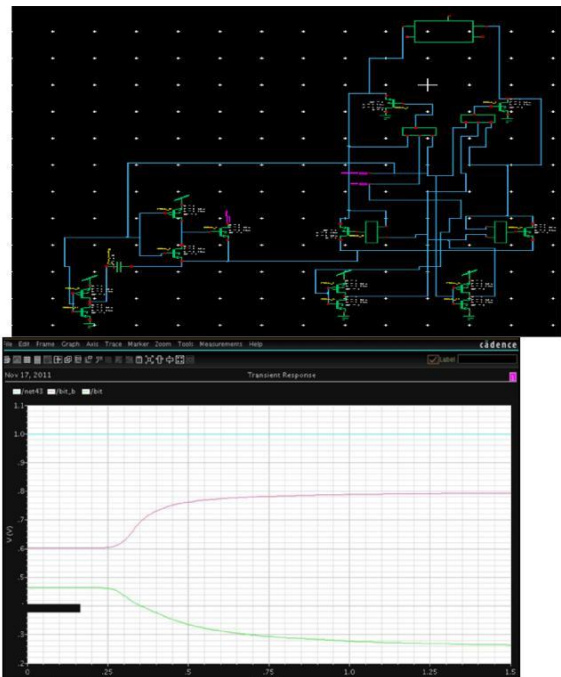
ile Edit Frame Graph Axis Trace Marker Zoom Tools Measurements Help

cādence

Label

Nov 17, 2011

Transient Response

/net43 /bit_b /bit

1.1

1.0

.9

.8

.7

V (V)

.6

.5

.4

.3

.2

0

.25

.5

.75

1.0

1.25

1.5